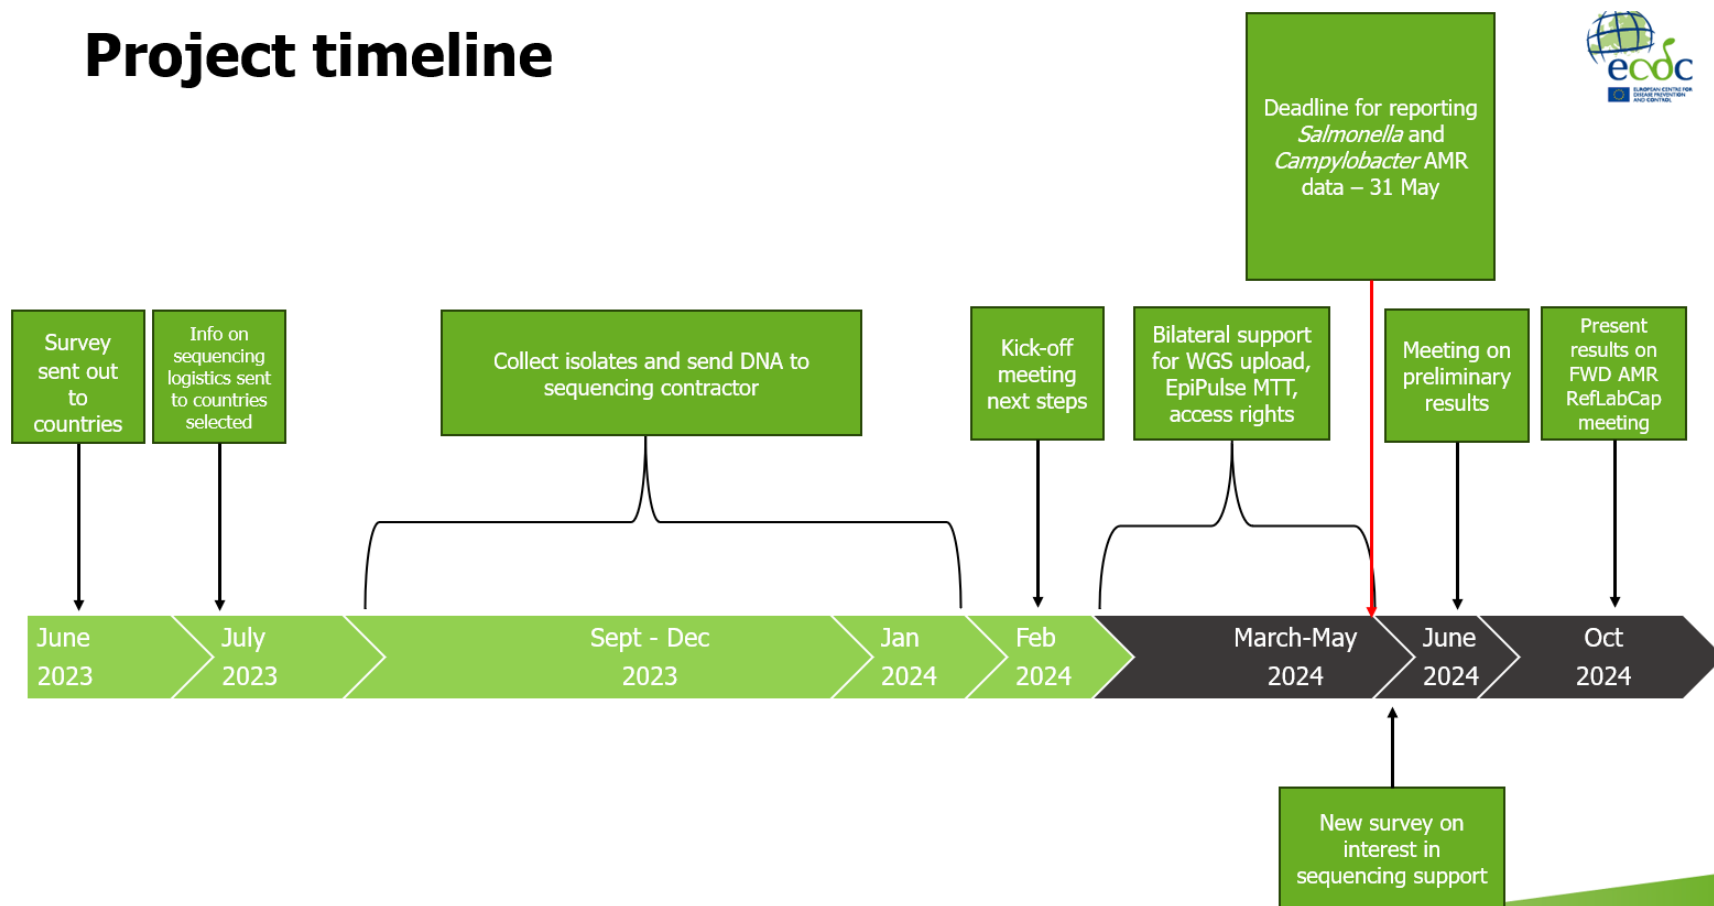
Project timeline

Deadline for reporting *Salmonella* and *Campylobacter* AMR data – 31 May

ecdc
EUROPEAN CENTRE FOR DISEASE PREVENTION AND CONTROL

Survey sent out to countries

Info on sequencing logistics sent to countries selected

Collect isolates and send DNA to sequencing contractor

Kick-off meeting next steps

Bilateral support for WGS upload, EpiPulse MTT, access rights

Meeting on preliminary results

Present results on FWD AMR RefLabCap meeting

June 2023

July 2023

Sept - Dec 2023

Jan 2024

Feb 2024

March-May 2024

June 2024

Oct 2024

New survey on interest in sequencing support